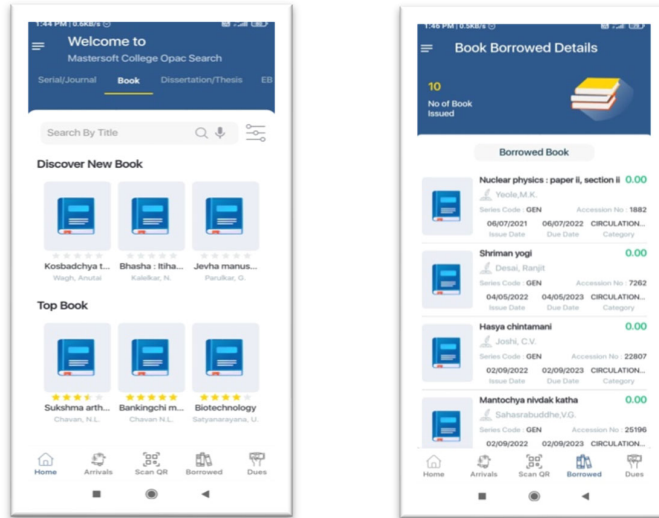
1:44 PM | 0.6KB/s

Welcome to
Mastersoft College Opac Search

Serial/Journal Book Dissertation/Thesis EB

Search By Title

Discover New Book

Kosbadchya t...
Wagh, Anutai

Bhasha : Itiha...
Kalelkar, N.

Jevha manus...
Parulkar, G.

Top Book

Sukshma arth...
Chavan, N.L.

Bankingchi m...
Chavan N.L.

Biotechnology
Satyanarayana, U.

Home Arrivals Scan QR Borrowed Dues

1:46 PM | 0.5KB/s

Book Borrowed Details

10
No of Book Issued

Borrowed Book

Nuclear physics : paper ii, section ii 0.00
Yeole,M.K.
Series Code : GEN Accession No : 1882
06/07/2021 06/07/2022 CIRCULATION...
Issue Date Due Date Category

Shriman yogi 0.00
Desai, Ranjit
Series Code : GEN Accession No : 7262
04/05/2022 04/05/2023 CIRCULATION...
Issue Date Due Date Category

Hasya chintamani 0.00
Joshi, C.V.
Series Code : GEN Accession No : 22807
02/09/2022 02/09/2023 CIRCULATION...
Issue Date Due Date Category

Mantochya nivdak katha 0.00
Sahasrabuddhe,V.G.
Series Code : GEN Accession No : 25196
02/09/2022 02/09/2023 CIRCULATION...

Home Arrivals Scan QR Borrowed Dues